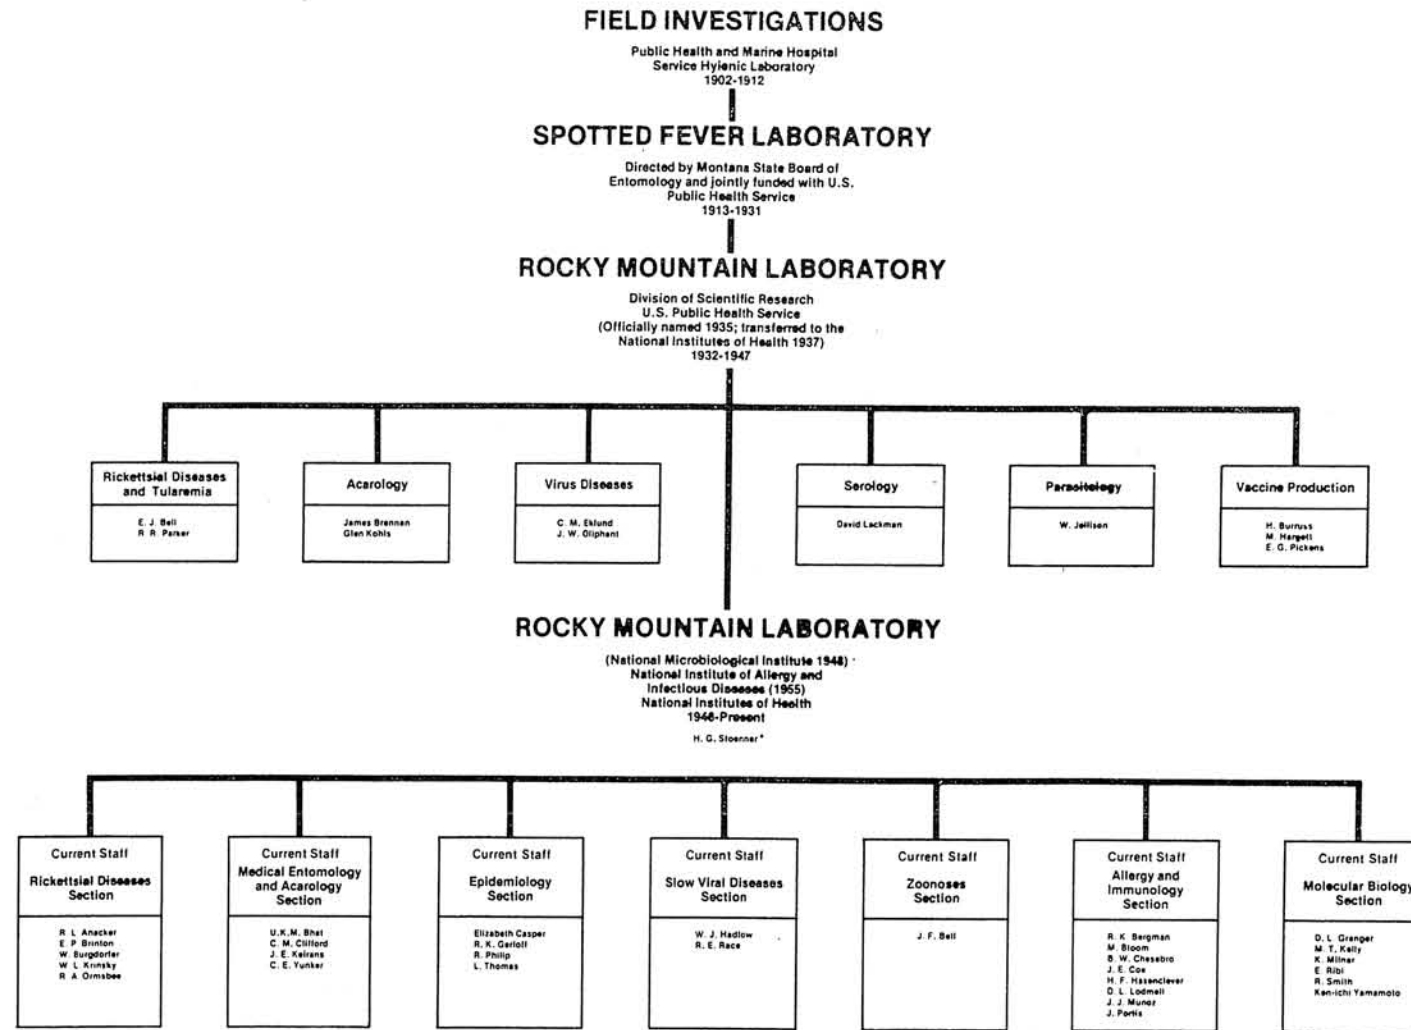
FIELD INVESTIGATIONS

Public Health and Marine Hospital Service Hyienic Laboratory 1902-1912

SPOTTED FEVER LABORATORY

Directed by Montana State Board of Entomology and jointly funded with U.S. Public Health Service 1913-1931

ROCKY MOUNTAIN LABORATORY

Division of Scientific Research U.S. Public Health Service (Officially named 1935; transferred to the National Institutes of Health 1937) 1932-1947

Rickettsial Diseases and Tularemia
E. J. Bell
R. R. Parker

Acarology
James Brennan
Glen Kohls

Virus Diseases
C. M. Eklund
J. W. Oliphant

Serology
David Lackman

Parasitology
W. Jellison

Vaccine Production
H. Burruss
M. Hargett
E. G. Pickens

ROCKY MOUNTAIN LABORATORY

(National Microbiological Institute 1948)
National Institute of Allergy and Infectious Diseases (1955)
National Institutes of Health
1948-Present

H. G. Stoenner*

Current Staff
Rickettsial Diseases Section
R. L. Anacker
E. P. Brinton
W. Burgdorfer
W. L. Krinsky
R. A. Ormsbee

Current Staff
Medical Entomology and Acarology Section
U.K.M. Bhat
C. M. Clifford
J. E. Keirans
C. E. Yunker

Current Staff
Epidemiology Section
Elizabeth Casper
R. K. Gerloff
R. Philip
L. Thomas

Current Staff
Slow Viral Diseases Section
W. J. Hadlow
R. E. Race

Current Staff
Zoonoses Section
J. F. Bell

Current Staff
Allergy and Immunology Section
R. K. Bergman
M. Bloom
B. W. Chesebro
J. E. Coe
H. F. Hasenclever
D. L. Lodmell
J. J. Munoz
J. Portis

Current Staff
Molecular Biology Section
D. L. Granger
M. T. Kelly
K. Milner
E. Ribi
R. Smith
Ken-ichi Yamamoto